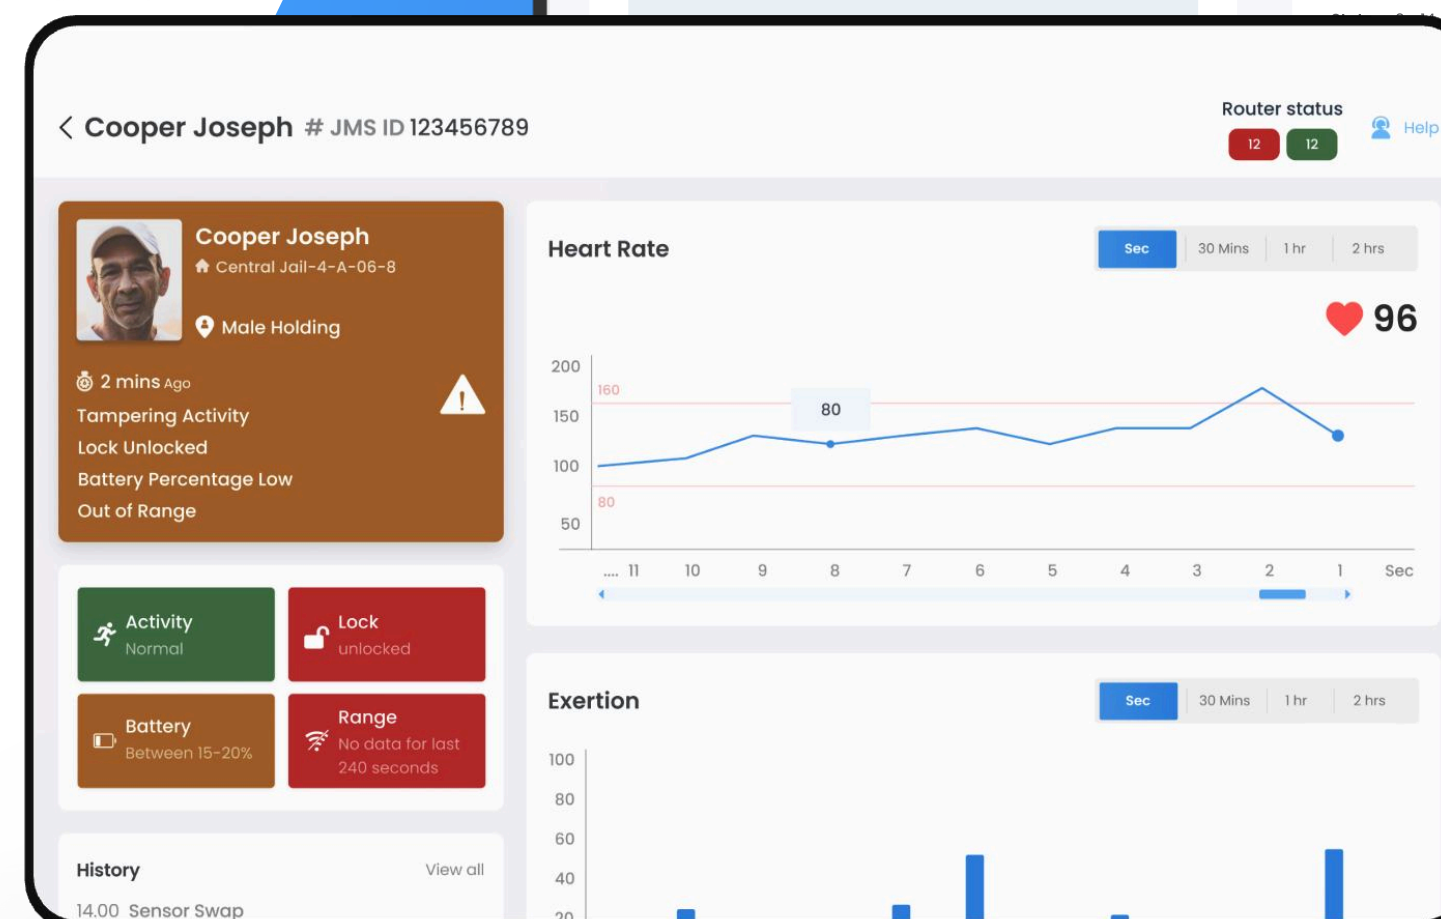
Cooper Joseph # JMS ID 123456789

Router status
12 12

Help

Cooper Joseph
Central Jail-4-A-06-8

Male Holding

2 mins Ago
Tampering Activity
Lock Unlocked
Battery Percentage Low
Out of Range

Activity
Normal

Lock
unlocked

Battery
Between 15-20%

Range
No data for last 240 seconds

History
View all
14.00 Sensor Swap

Heart Rate
Sec 30 Mins 1 hr 2 hrs

96

200
150
100
50
160
80
80
.... 11 10 9 8 7 6 5 4 3 2 1 Sec

Exertion
Sec 30 Mins 1 hr 2 hrs

100
80
60
40
20